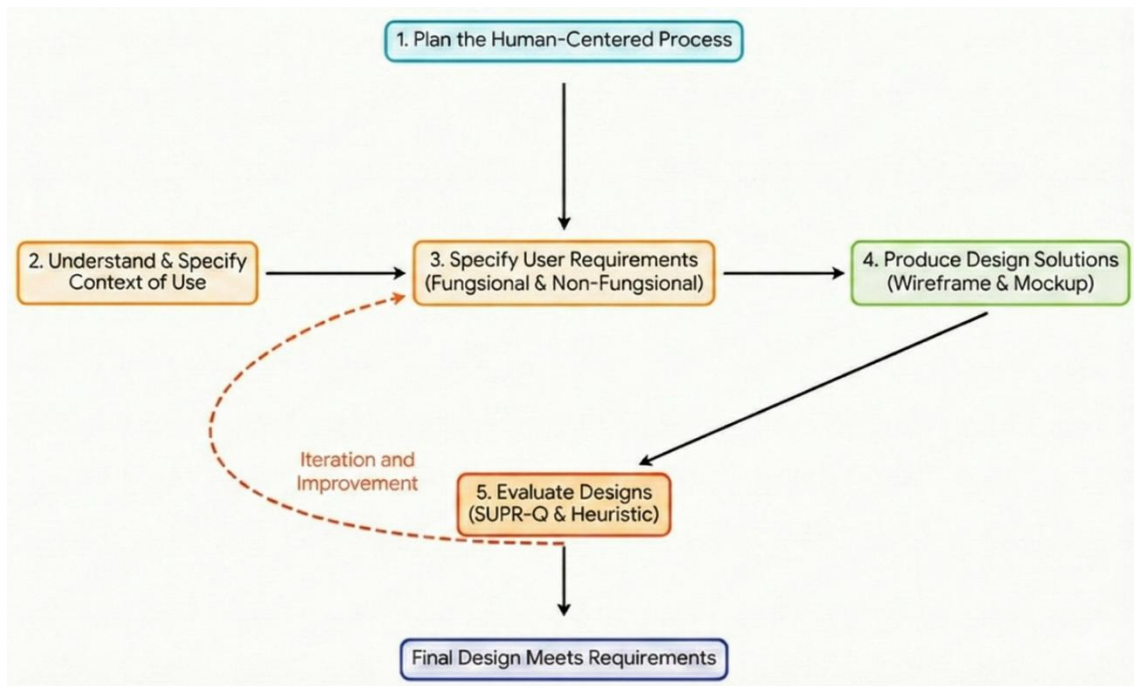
1. Plan the Human-Centered Process

2. Understand & Specify Context of Use

3. Specify User Requirements (Fungsional & Non-Fungsional)

4. Produce Design Solutions (Wireframe & Mockup)

Iteration and Improvement

5. Evaluate Designs (SUPR-Q & Heuristic)

Final Design Meets Requirements